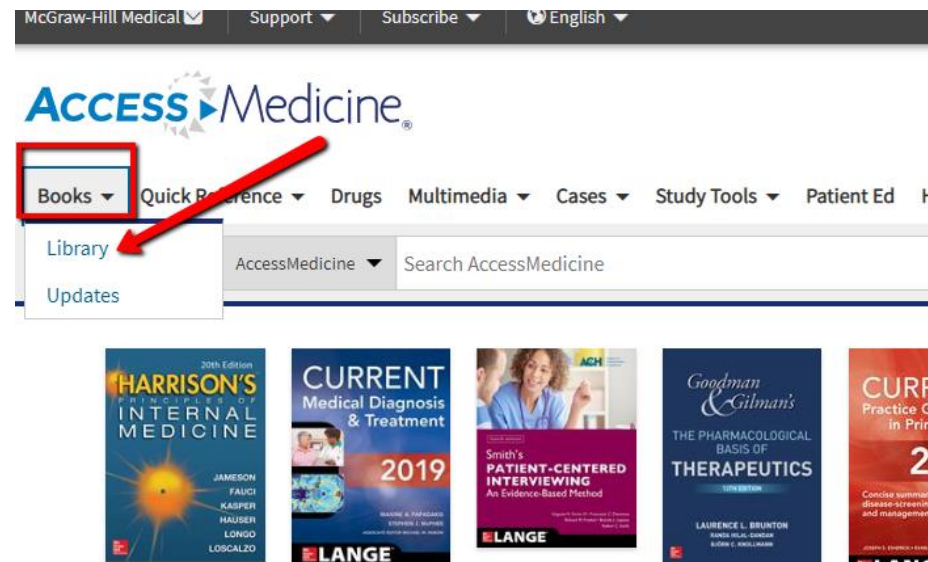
McGraw-Hill Medical | Support ▾ | Subscribe ▾ | English ▾

ACCESS Medicine®

Books ▾ | Quick R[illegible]ence ▾ | Drugs | Multimedia ▾ | Cases ▾ | Study Tools ▾ | Patient Ed

Library

Updates

AccessMedicine ▾ | Search AccessMedicine

20th Edition
HARRISON'S
PRINCIPLES OF
INTERNAL
MEDICINE
JAMESON
FAUCI
KASPER
HAUSER
LONGO
LOSCALZO

CURRENT
Medical Diagnosis & Treatment
2019
MAXINE A. PAPADAKIS
STEPHEN J. McPHEE
LANGE

ACH
Smith's
PATIENT-CENTERED
INTERVIEWING
An Evidence-Based Method
LANGE

Goodman & Gilman's
THE PHARMACOLOGICAL BASIS OF
THERAPEUTICS
13TH EDITION
LAURENCE L. BRUNTON
RANDA HILAL-DANDAN
BJÖRN C. KNOLLMANN

CURR
Practice G
in Prim
2
Concise summar
disease-screenin
and managem